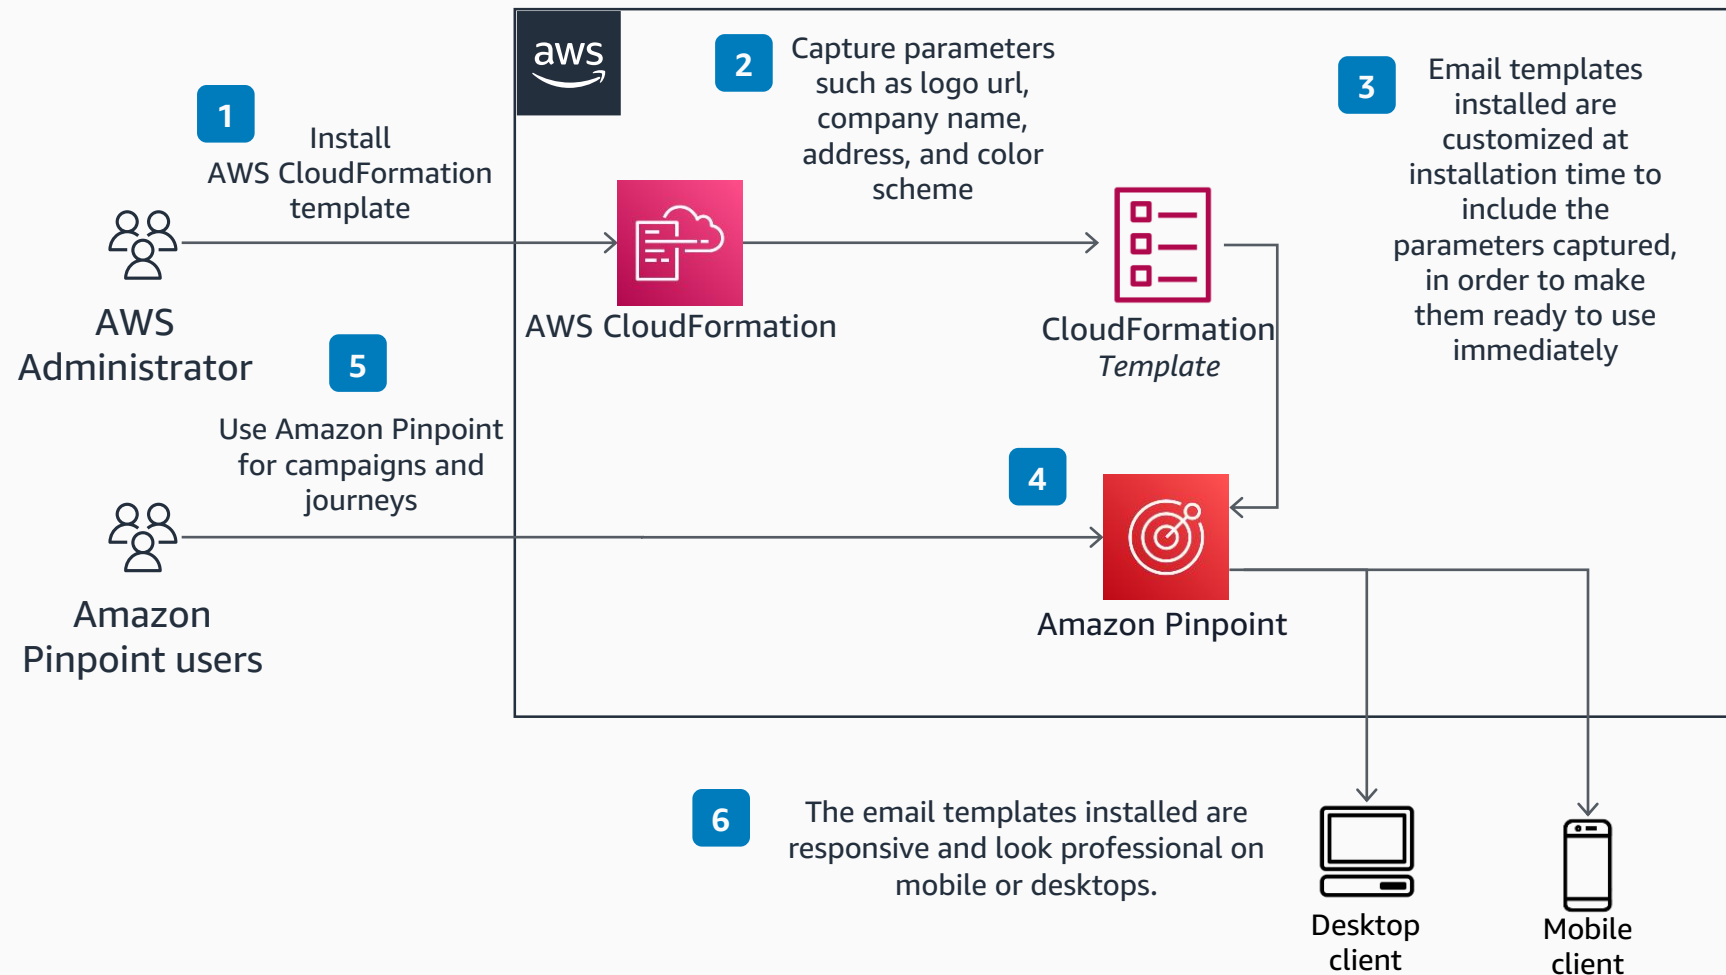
aws

1
Install AWS CloudFormation template

AWS Administrator

2
Capture parameters such as logo url, company name, address, and color scheme

AWS CloudFormation

CloudFormation
Template

3
Email templates installed are customized at installation time to include the parameters captured, in order to make them ready to use immediately

5
Use Amazon Pinpoint for campaigns and journeys

Amazon Pinpoint users

4

Amazon Pinpoint

6
The email templates installed are responsive and look professional on mobile or desktops.

Desktop client

Mobile client